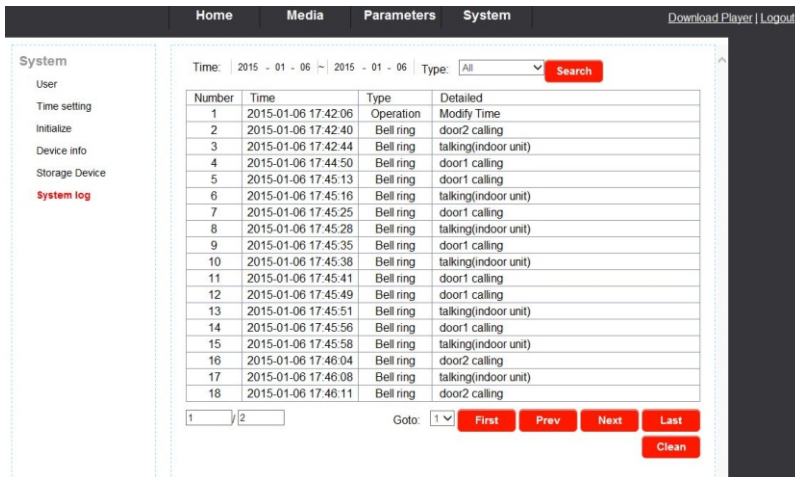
Home Media Parameters System

Download Player | Logout

System
User
Time setting
Initialize
Device info
Storage Device
System log

Time: 2015 - 01 - 06 ~ 2015 - 01 - 06 Type: All Search

| Number | Time | Type | Detailed |
|---|---|---|---|
| 1 | 2015-01-06 17:42:06 | Operation | Modify Time |
| 2 | 2015-01-06 17:42:40 | Bell ring | door2 calling |
| 3 | 2015-01-06 17:42:44 | Bell ring | talking(indoor unit) |
| 4 | 2015-01-06 17:44:50 | Bell ring | door1 calling |
| 5 | 2015-01-06 17:45:13 | Bell ring | door1 calling |
| 6 | 2015-01-06 17:45:16 | Bell ring | talking(indoor unit) |
| 7 | 2015-01-06 17:45:25 | Bell ring | door1 calling |
| 8 | 2015-01-06 17:45:28 | Bell ring | talking(indoor unit) |
| 9 | 2015-01-06 17:45:35 | Bell ring | door1 calling |
| 10 | 2015-01-06 17:45:38 | Bell ring | talking(indoor unit) |
| 11 | 2015-01-06 17:45:41 | Bell ring | door1 calling |
| 12 | 2015-01-06 17:45:49 | Bell ring | door1 calling |
| 13 | 2015-01-06 17:45:51 | Bell ring | talking(indoor unit) |
| 14 | 2015-01-06 17:45:56 | Bell ring | door1 calling |
| 15 | 2015-01-06 17:45:58 | Bell ring | talking(indoor unit) |
| 16 | 2015-01-06 17:46:04 | Bell ring | door2 calling |
| 17 | 2015-01-06 17:46:08 | Bell ring | talking(indoor unit) |
| 18 | 2015-01-06 17:46:11 | Bell ring | door2 calling |

1 / 2 Goto: 1 First Prev Next Last
Clean